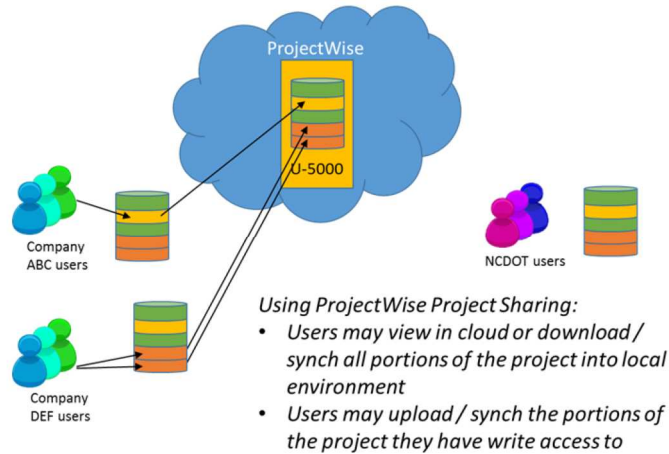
ProjectWise

U-5000

Company ABC users

NCDOT users

Company DEF users

Using ProjectWise Project Sharing:

- Users may view in cloud or download / synch all portions of the project into local environment
- Users may upload / synch the portions of the project they have write access to